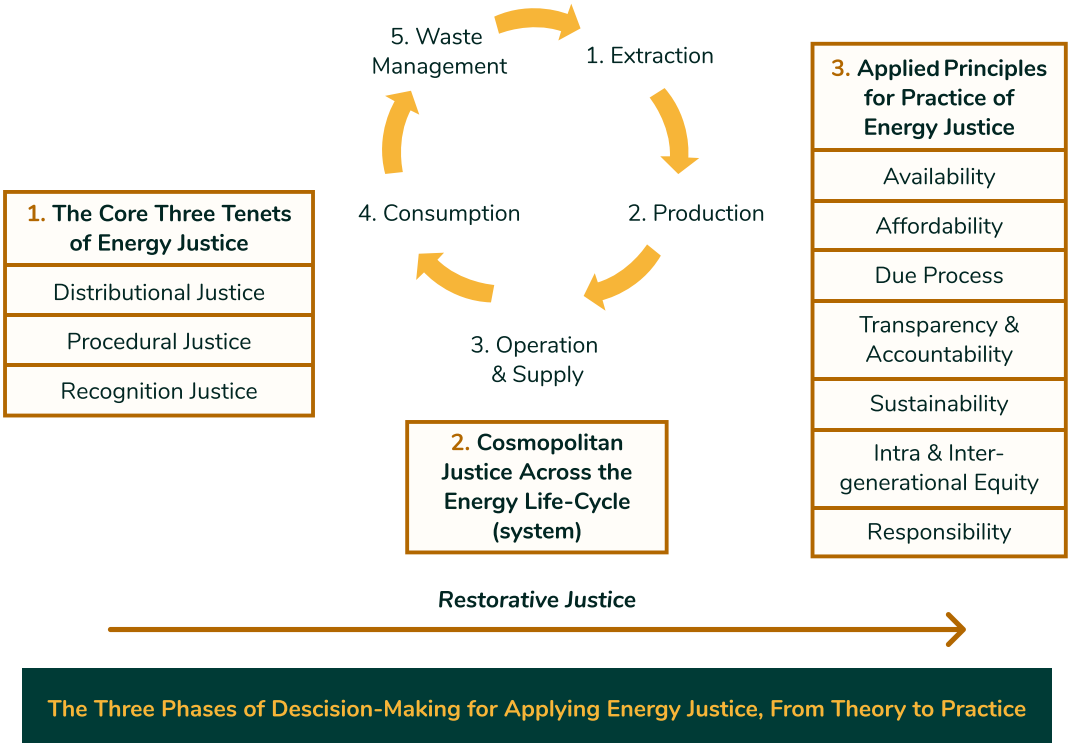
5. Waste Management

1. Extraction

2. Production

3. Operation & Supply

4. Consumption

1. The Core Three Tenets of Energy Justice

| Distributional Justice |
|---|
| Procedural Justice |
| Recognition Justice |

2. Cosmopolitan Justice Across the Energy Life-Cycle (system)

3. Applied Principles for Practice of Energy Justice

| Availability |
|---|
| Affordability |
| Due Process |
| Transparency & Accountability |
| Sustainability |
| Intra & Inter-generational Equity |
| Responsibility |

Restorative Justice

The Three Phases of Descision-Making for Applying Energy Justice, From Theory to Practice